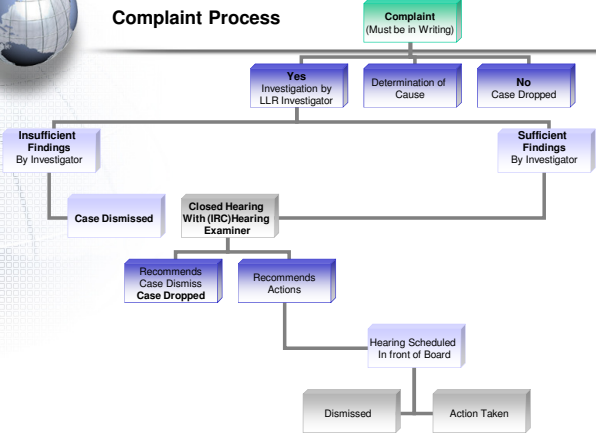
Complaint Process

Complaint
(Must be in Writing)

Yes
Investigation by LLR Investigator

Determination of Cause

No
Case Dropped

Insufficient Findings
By Investigator

Sufficient Findings
By Investigator

Case Dismissed

Closed Hearing With (IRC)Hearing Examiner

Recommends Case Dismiss
Case Dropped

Recommends Actions

Hearing Scheduled In front of Board

Dismissed

Action Taken